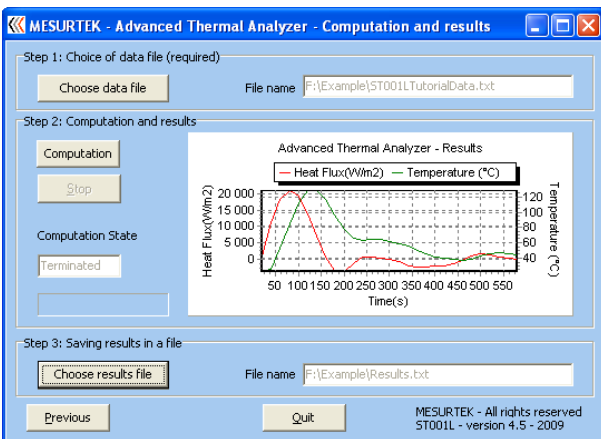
MESURTEK - Advanced Thermal Analyzer - Computation and results

Step 1: Choice of data file (required)

Choose data file

File name F:\Example\ST001LTutorialData.txt

Step 2: Computation and results

Computation

Stop

Computation State

Terminated

Advanced Thermal Analyzer - Results

Heat Flux(W/m2) Temperature (°C)

20 000
15 000
10 000
5 000
0

Heat Flux(W/m2)

120
100
80
60
40

Temperature (°C)

50 100 150 200 250 300 350 400 450 500 550

Time(s)

Step 3: Saving results in a file

Choose results file

File name F:\Example\Results.txt

Previous

Quit

MESURTEK - All rights reserved
ST001L - version 4.5 - 2009